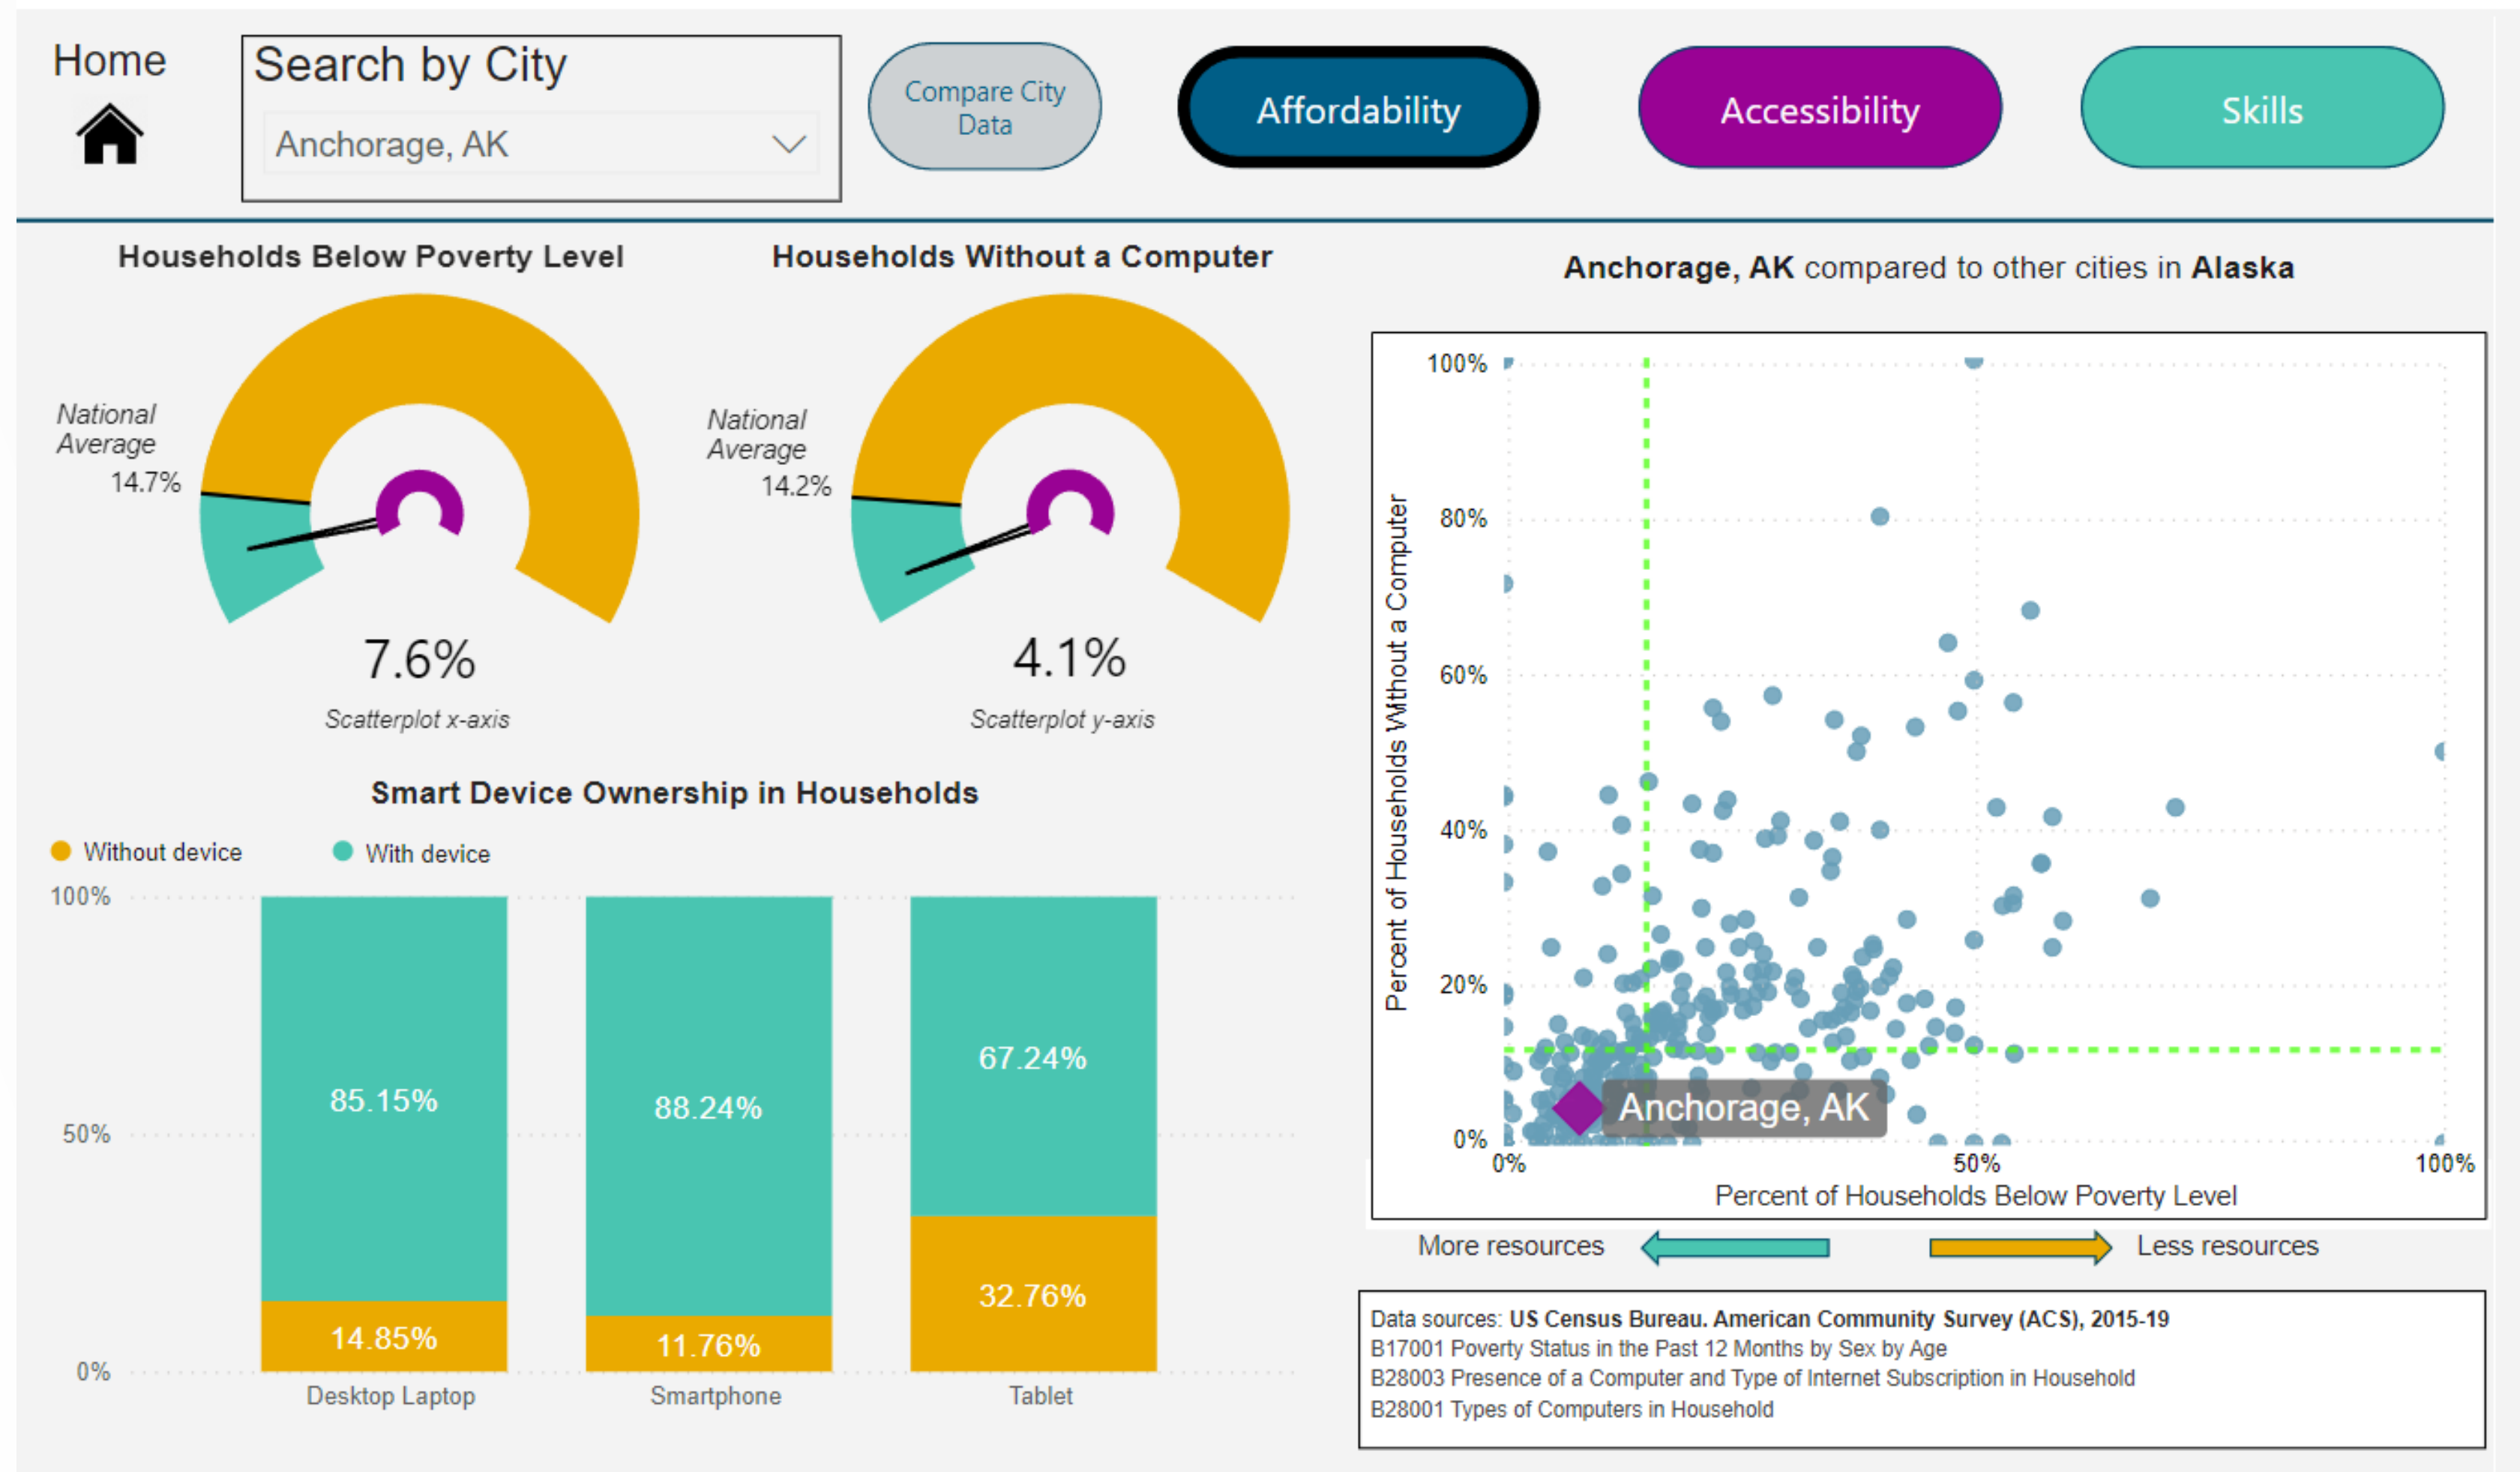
Home

Search by City

Anchorage, AK

Compare City Data

Affordability

Accessibility

Skills

Households Below Poverty Level

National Average 14.7%

7.6%

Scatterplot x-axis

Households Without a Computer

National Average 14.2%

4.1%

Scatterplot y-axis

Anchorage, AK compared to other cities in Alaska

100%
80%
60%
40%
20%
0%

Percent of Households Without a Computer

Anchorage, AK

0%
50%
100%

Percent of Households Below Poverty Level

More resources

Less resources

Smart Device Ownership in Households

Without device

With device

100%
50%
0%

| | Desktop Laptop | Smartphone | Tablet |
|---|---|---|---|
| With device | 85.15% | 88.24% | 67.24% |
| Without device | 14.85% | 11.76% | 32.76% |

Data sources: US Census Bureau. American Community Survey (ACS), 2015-19
B17001 Poverty Status in the Past 12 Months by Sex by Age
B28003 Presence of a Computer and Type of Internet Subscription in Household
B28001 Types of Computers in Household